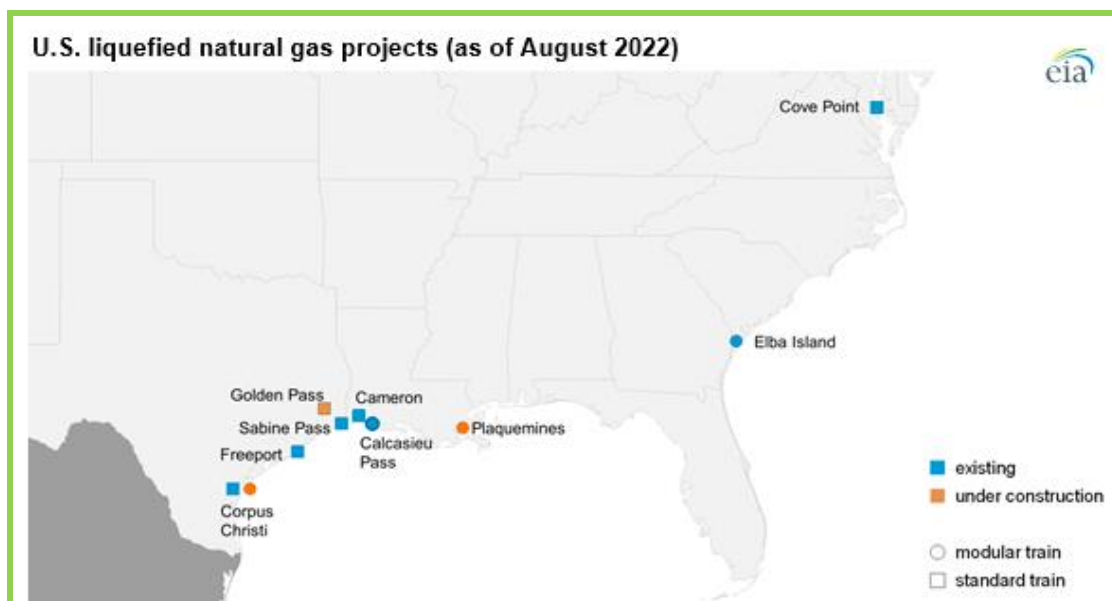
U.S. liquefied natural gas projects (as of August 2022)

eia

Cove Point

Elba Island

Golden Pass

Cameron

Sabine Pass

Calcasieu Pass

Plaquemines

Freeport

Corpus Christi

existing

under construction

modular train

standard train